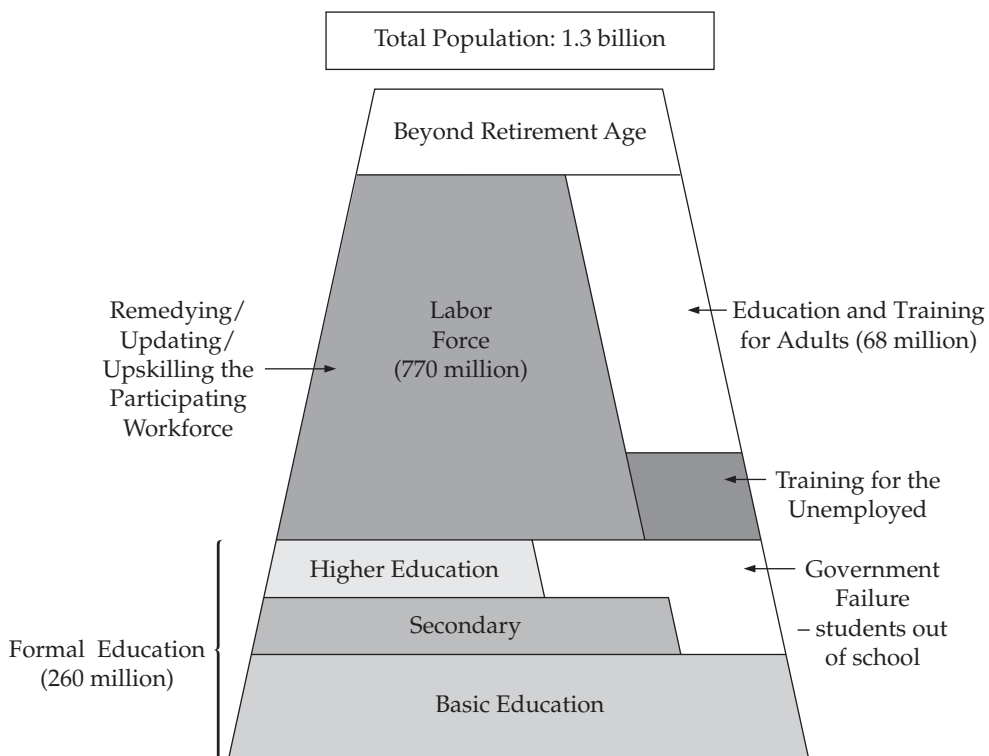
Total Population: 1.3 billion

Beyond Retirement Age

Remedying/
Updating/
Upskilling the
Participating
Workforce

Labor
Force
(770 million)

Education and Training
for Adults (68 million)

Training for the
Unemployed

Higher Education

Secondary

Basic Education

Government
Failure
– students out
of school

Formal Education
(260 million)